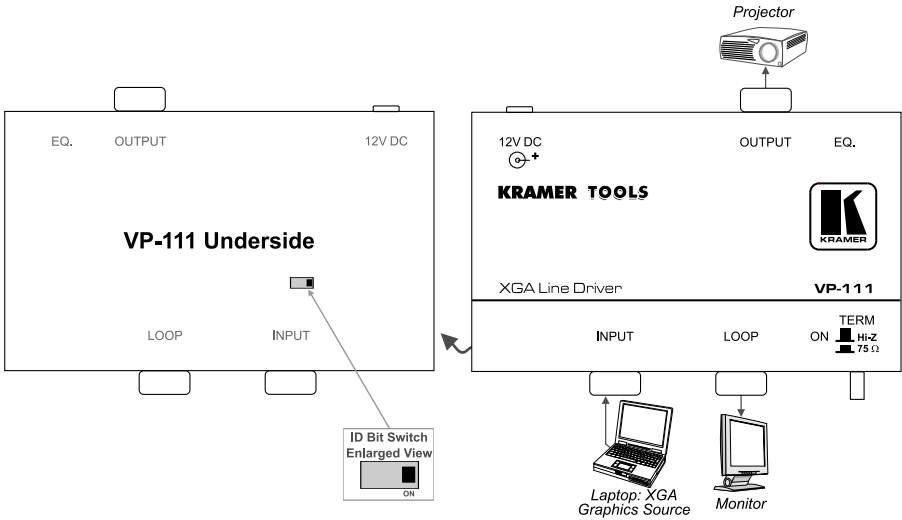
Projector

EQ. OUTPUT 12V DC

VP-111 Underside

LOOP INPUT

ID Bit Switch Enlarged View

ON

12V DC

OUTPUT EQ.

KRAMER TOOLS

KRAMER

XGA Line Driver

VP-111

INPUT LOOP

TERM
ON Hi-Z
75 Ω

Laptop: XGA Graphics Source

Monitor